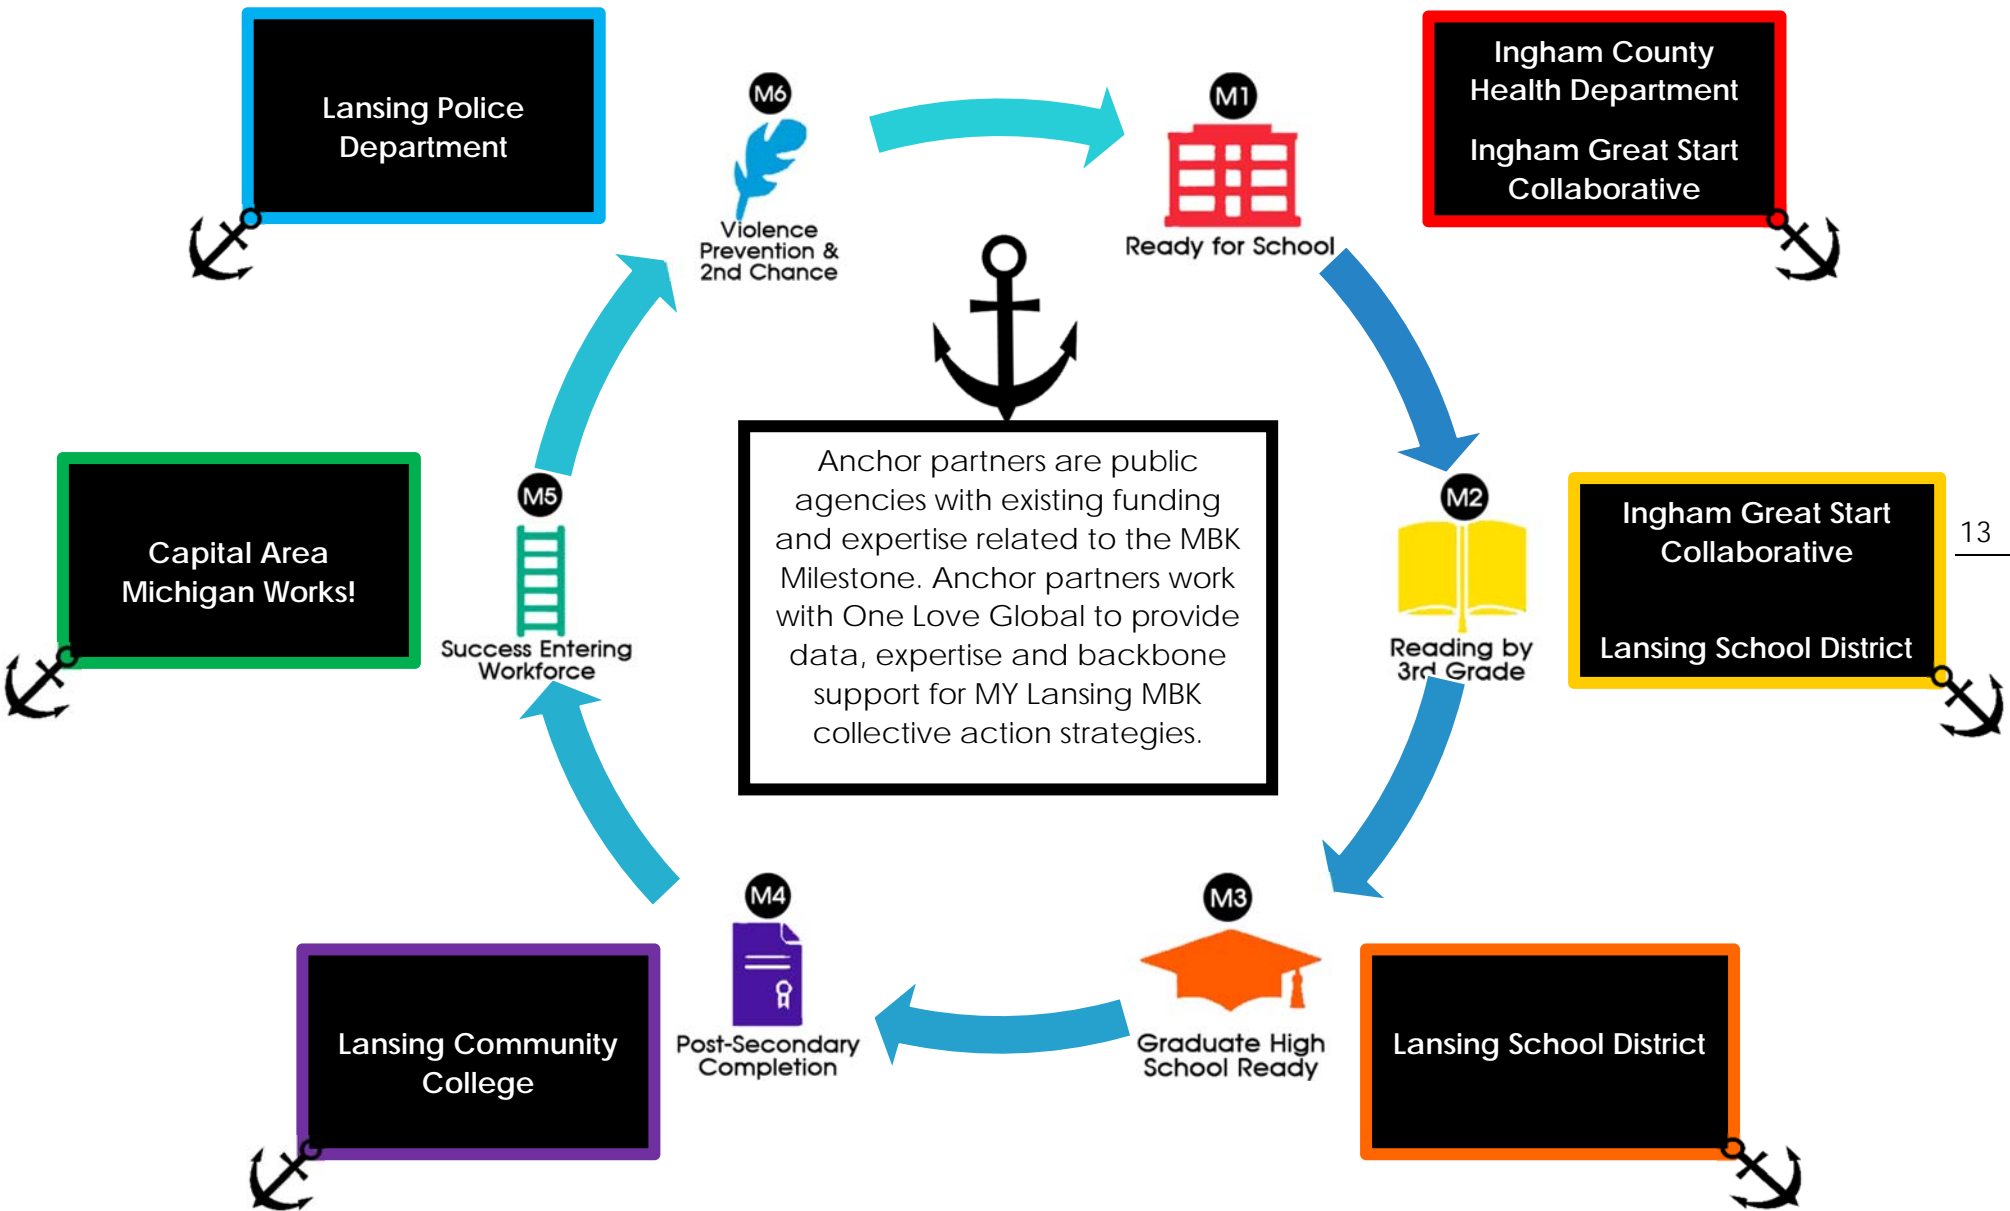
Lansing Police Department

M6
Violence Prevention & 2nd Chance

M1
Ready for School

Ingham County Health Department

Ingham Great Start Collaborative

Anchor partners are public agencies with existing funding and expertise related to the MBK Milestone. Anchor partners work with One Love Global to provide data, expertise and backbone support for MY Lansing MBK collective action strategies.

Capital Area Michigan Works!

M5
Success Entering Workforce

M2
Reading by 3rd Grade

Ingham Great Start Collaborative

Lansing School District

13

M4
Post-Secondary Completion

M3
Graduate High School Ready

Lansing Community College

Lansing School District